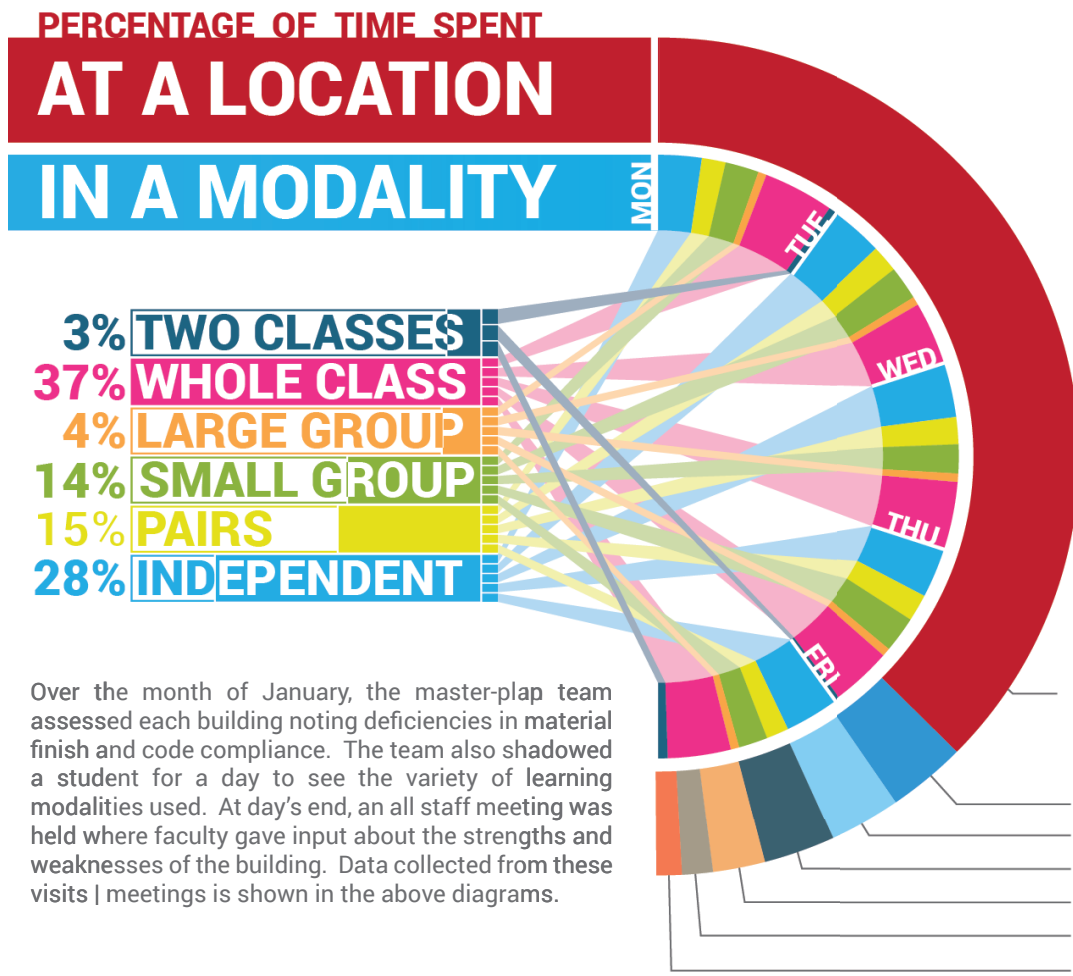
PERCENTAGE OF TIME SPENT

AT A LOCATION

IN A MODALITY

MON

TUE

WED

THU

FRI

3% TWO CLASSES
37% WHOLE CLASS
4% LARGE GROUP
14% SMALL GROUP
15% PAIRS
28% INDEPENDENT

Over the month of January, the master-plan team assessed each building noting deficiencies in material finish and code compliance. The team also shadowed a student for a day to see the variety of learning modalities used. At day's end, an all staff meeting was held where faculty gave input about the strengths and weaknesses of the building. Data collected from these visits | meetings is shown in the above diagrams.